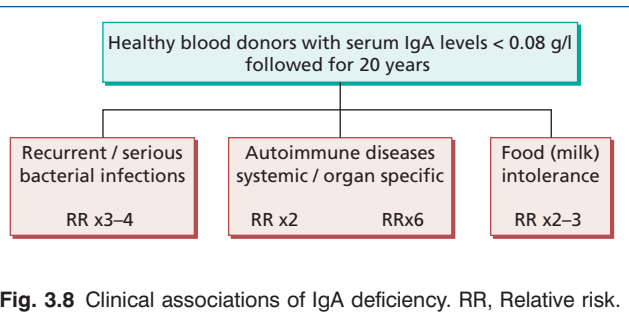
Healthy blood donors with serum IgA levels < 0.08 g/l followed for 20 years

Recurrent / serious bacterial infections

RR x3–4

Autoimmune diseases systemic / organ specific

RR x2 RRx6

Food (milk) intolerance

RR x2–3

**Fig. 3.8** Clinical associations of IgA deficiency. RR, Relative risk.